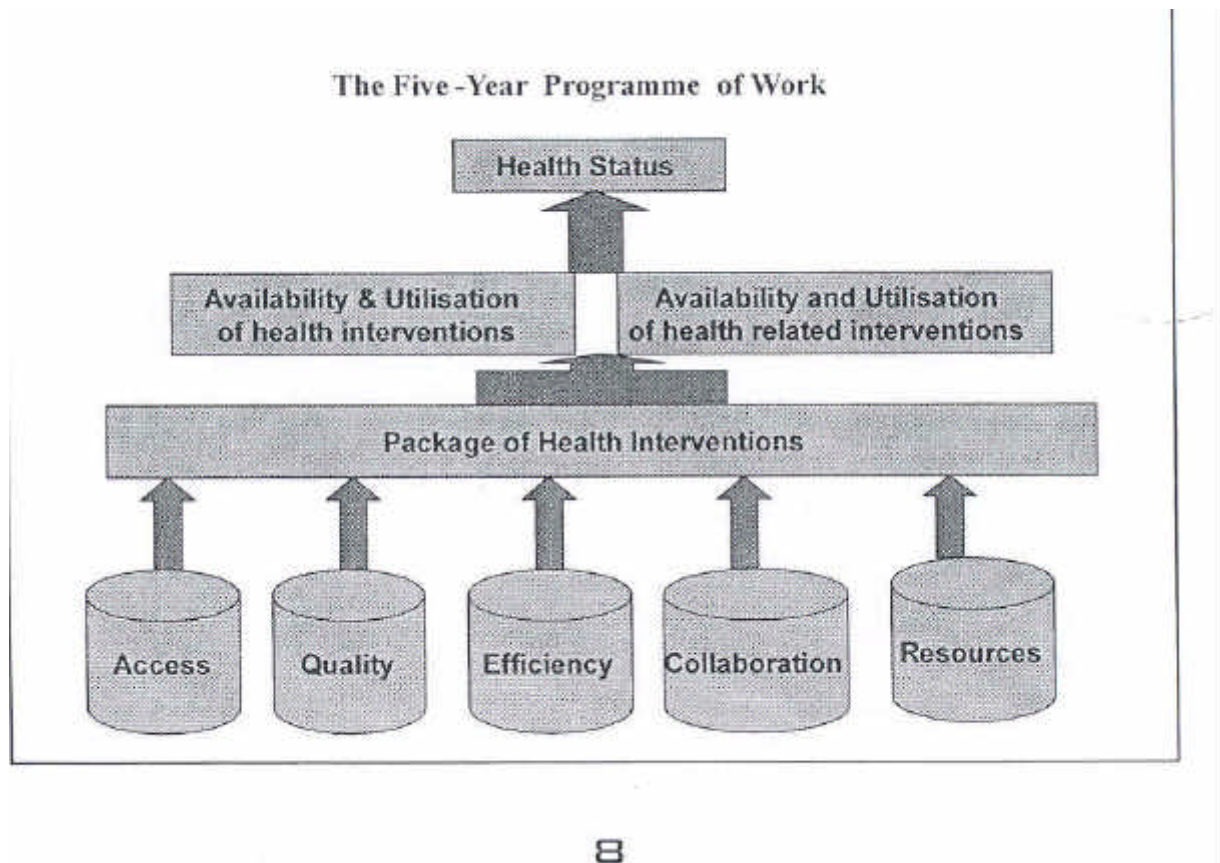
The Five -Year Programme of Work

Health Status

Availability & Utilisation of health interventions

Availability and Utilisation of health related interventions

Package of Health Interventions

Access

Quality

Efficiency

Collaboration

Resources

8